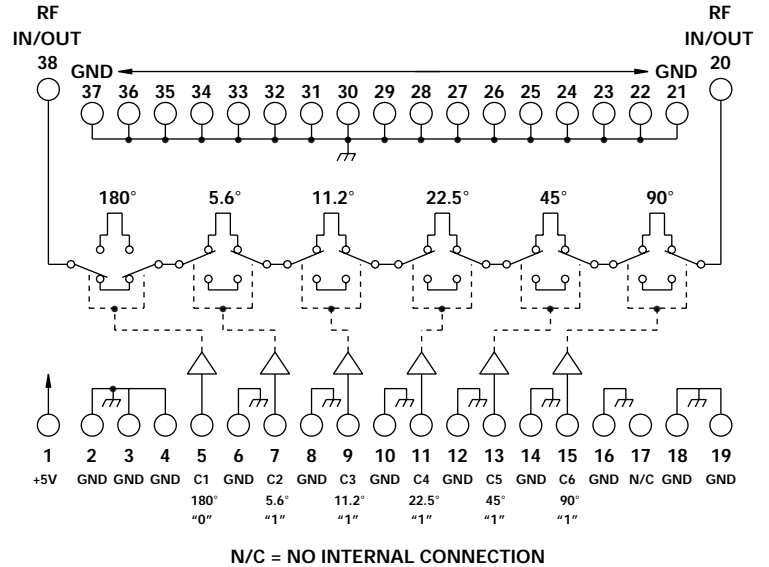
RF IN/OUT 38

RF IN/OUT 20

GND

GND

37 36 35 34 33 32 31 30 29 28 27 26 25 24 23 22 21

180° 5.6° 11.2° 22.5° 45° 90°

1 2 3 4 5 6 7 8 9 10 11 12 13 14 15 16 17 18 19

+5V GND GND GND C1 GND C2 GND C3 GND C4 GND C5 GND C6 GND N/C GND GND

180° 5.6° 11.2° 22.5° 45° 90°

"0" "1" "1" "1" "1" "1"

N/C = NO INTERNAL CONNECTION